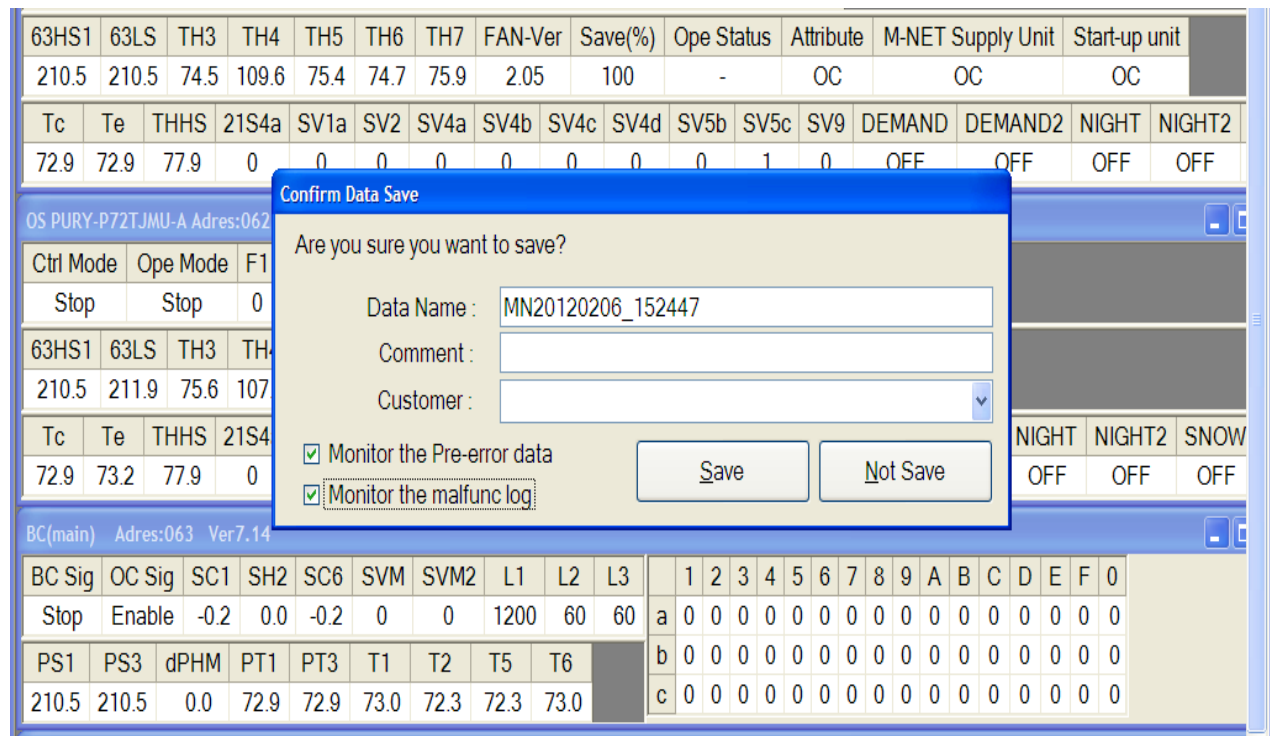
| 63HS1 | 63LS | TH3 | TH4 | TH5 | TH6 | TH7 | FAN-Ver | Save(%) | Ope Status | Attribute | M-NET Supply Unit | Start-up unit |
|---|---|---|---|---|---|---|---|---|---|---|---|---|
| 210.5 | 210.5 | 74.5 | 109.6 | 75.4 | 74.7 | 75.9 | 2.05 | 100 | - | OC | OC | OC |

| Tc | Te | THHS | 21S4a | SV1a | SV2 | SV4a | SV4b | SV4c | SV4d | SV5b | SV5c | SV9 | DEMAND | DEMAND2 | NIGHT | NIGHT2 |
|---|---|---|---|---|---|---|---|---|---|---|---|---|---|---|---|---|
| 72.9 | 72.9 | 77.9 | 0 | 0 | 0 | 0 | 0 | 0 | 0 | 0 | 1 | 0 | OFF | OFF | OFF | OFF |

OS PURY-P72TJMU-A Adres:062

| Ctrl Mode | Ope Mode | F1 |
|---|---|---|
| Stop | Stop | 0 |

| 63HS1 | 63LS | TH3 | TH4 |
|---|---|---|---|
| 210.5 | 211.9 | 75.6 | 107. |

| Tc | Te | THHS | 21S4 | NIGHT | NIGHT2 | SNOW |
|---|---|---|---|---|---|---|
| 72.9 | 73.2 | 77.9 | 0 | OFF | OFF | OFF |

Confirm Data Save

Are you sure you want to save?

Data Name : MN20120206_152447

Comment :

Customer :

☑ Monitor the Pre-error data

☑ Monitor the malfunc log

Save

Not Save

BC(main) Adres:063 Ver7.14

| BC Sig | OC Sig | SC1 | SH2 | SC6 | SVM | SVM2 | L1 | L2 | L3 |
|---|---|---|---|---|---|---|---|---|---|
| Stop | Enable | -0.2 | 0.0 | -0.2 | 0 | 0 | 1200 | 60 | 60 |

| PS1 | PS3 | dPHM | PT1 | PT3 | T1 | T2 | T5 | T6 |
|---|---|---|---|---|---|---|---|---|
| 210.5 | 210.5 | 0.0 | 72.9 | 72.9 | 73.0 | 72.3 | 72.3 | 73.0 |

| | 1 | 2 | 3 | 4 | 5 | 6 | 7 | 8 | 9 | A | B | C | D | E | F | 0 |
|---|---|---|---|---|---|---|---|---|---|---|---|---|---|---|---|---|
| a | 0 | 0 | 0 | 0 | 0 | 0 | 0 | 0 | 0 | 0 | 0 | 0 | 0 | 0 | 0 | 0 |
| b | 0 | 0 | 0 | 0 | 0 | 0 | 0 | 0 | 0 | 0 | 0 | 0 | 0 | 0 | 0 | 0 |
| c | 0 | 0 | 0 | 0 | 0 | 0 | 0 | 0 | 0 | 0 | 0 | 0 | 0 | 0 | 0 | 0 |